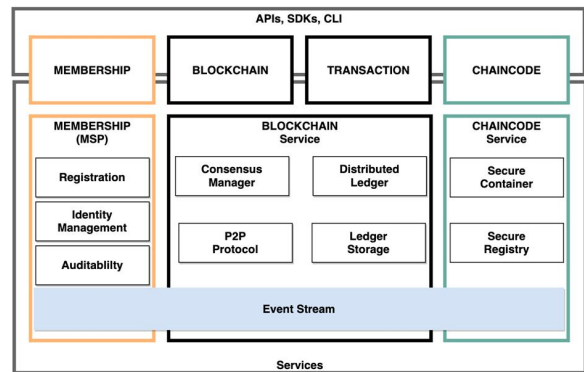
APIs, SDKs, CLI

MEMBERSHIP

BLOCKCHAIN

TRANSACTION

CHAINCODE

MEMBERSHIP (MSP)

Registration

Identity Management

Auditablity

BLOCKCHAIN Service

Consensus Manager

Distributed Ledger

P2P Protocol

Ledger Storage

CHAINCODE Service

Secure Container

Secure Registry

Event Stream

Services